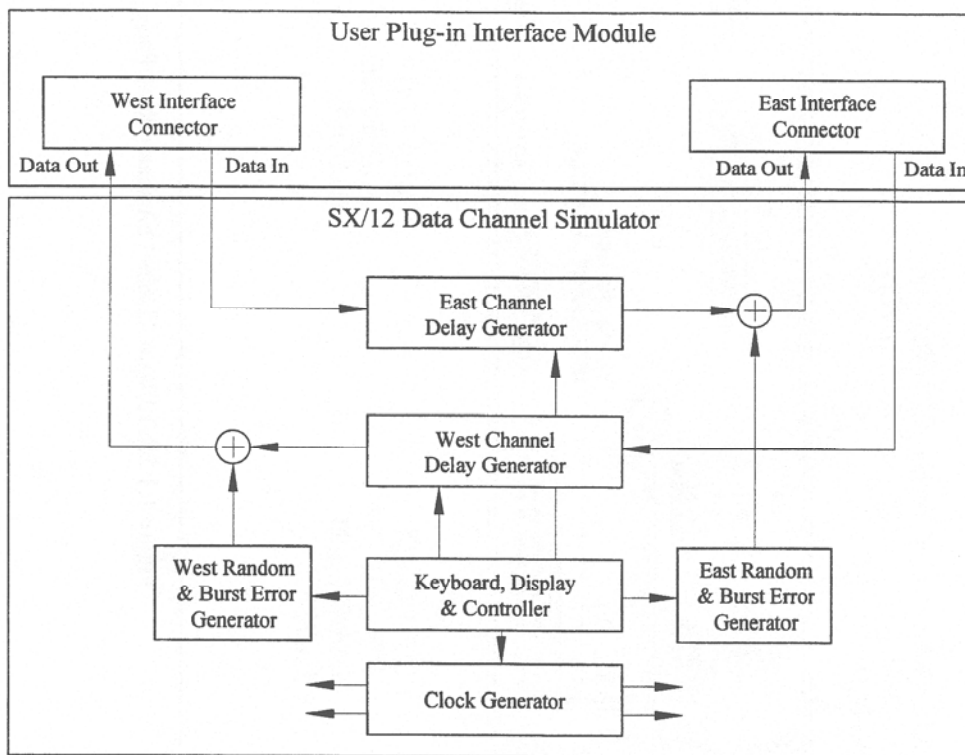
User Plug-in Interface Module

West Interface Connector

Data Out

Data In

East Interface Connector

Data Out

Data In

SX/12 Data Channel Simulator

East Channel Delay Generator

West Channel Delay Generator

West Random & Burst Error Generator

Keyboard, Display & Controller

East Random & Burst Error Generator

Clock Generator